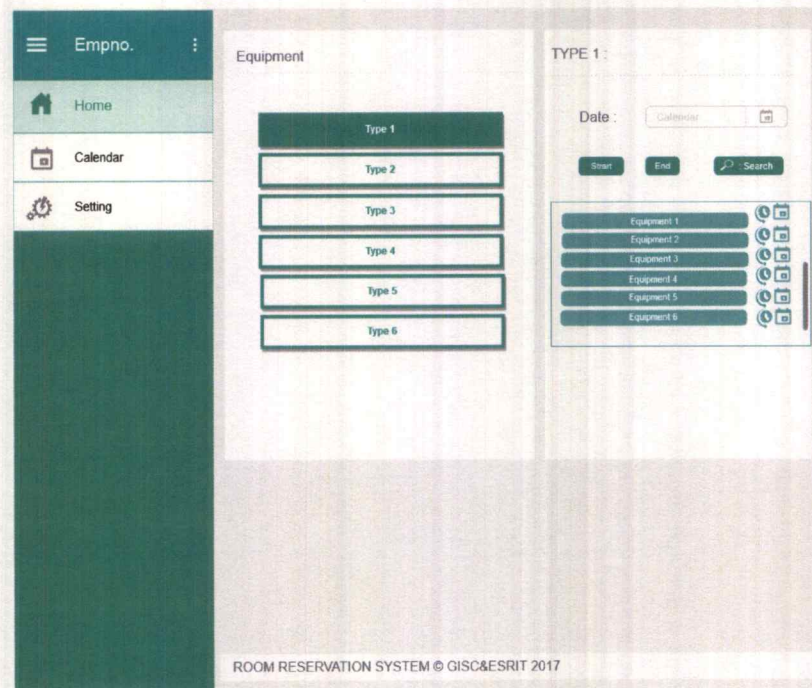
Empno.

Home

Calendar

Setting

Equipment

Type 1

Type 2

Type 3

Type 4

Type 5

Type 6

TYPE 1 :

Date : Calendar

Start End Search

Equipment 1

Equipment 2

Equipment 3

Equipment 4

Equipment 5

Equipment 6

ROOM RESERVATION SYSTEM © GISC&ESRIT 2017